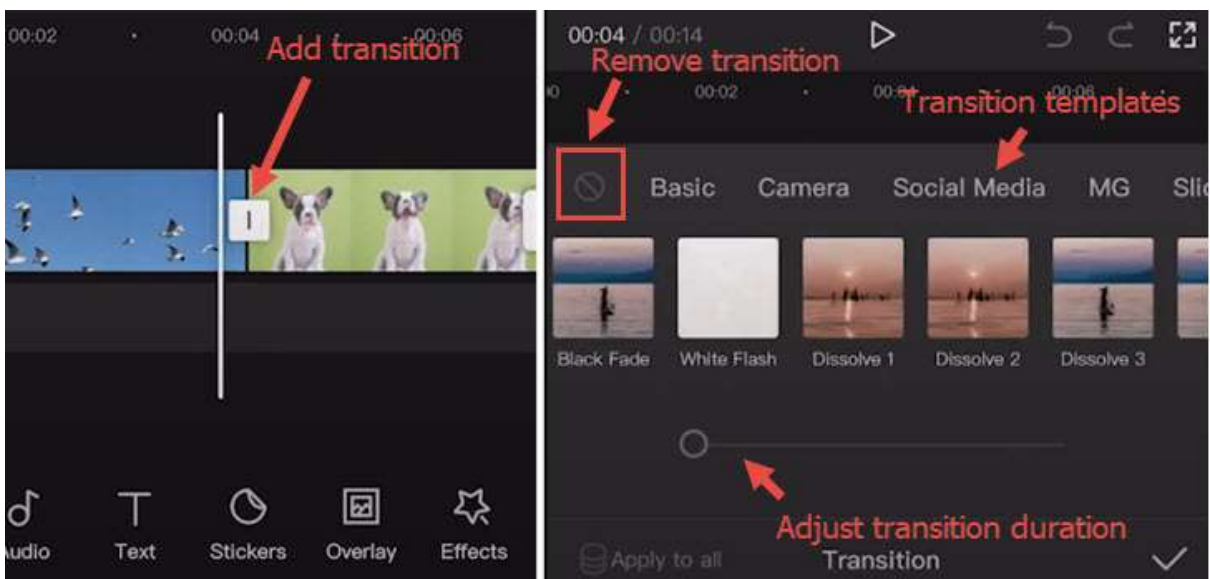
00:02 00:04 00:06

Add transition

udio Text Stickers Overlay Effects

00:04 / 00:14

Remove transition

00:02 00:04 00:06

Transition templates

Basic Camera Social Media MG Slic

Black Fade White Flash Dissolve 1 Dissolve 2 Dissolve 3

Adjust transition duration

Apply to all Transition